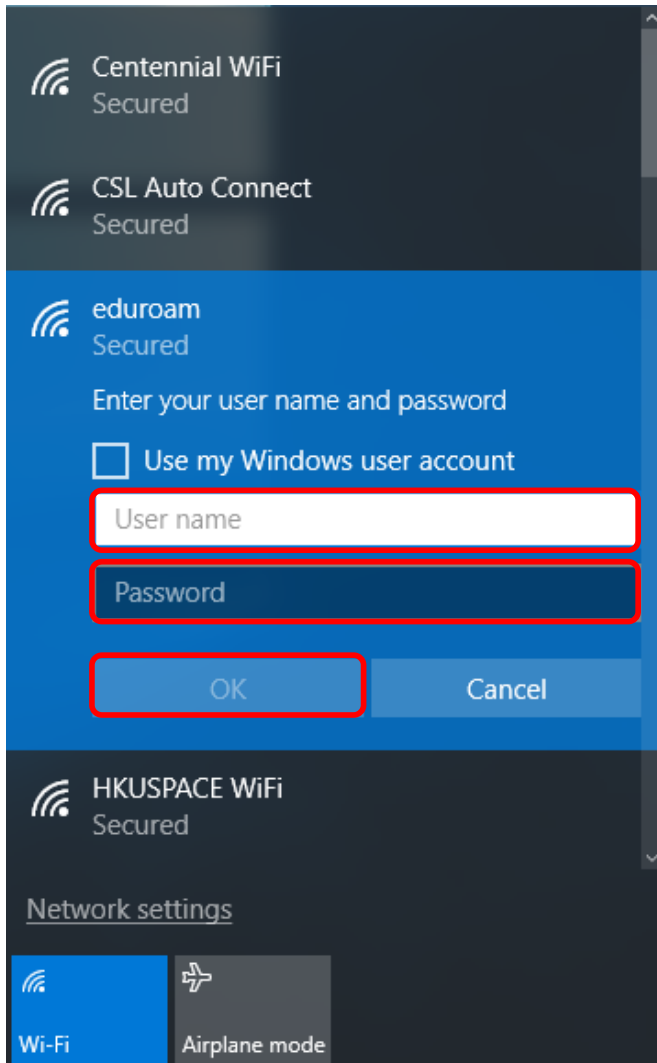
Centennial WiFi
Secured

CSL Auto Connect
Secured

eduroam
Secured

Enter your user name and password

Use my Windows user account

User name

Password

OK

Cancel

HKUSPACE WiFi
Secured

Network settings

Wi-Fi

Airplane mode